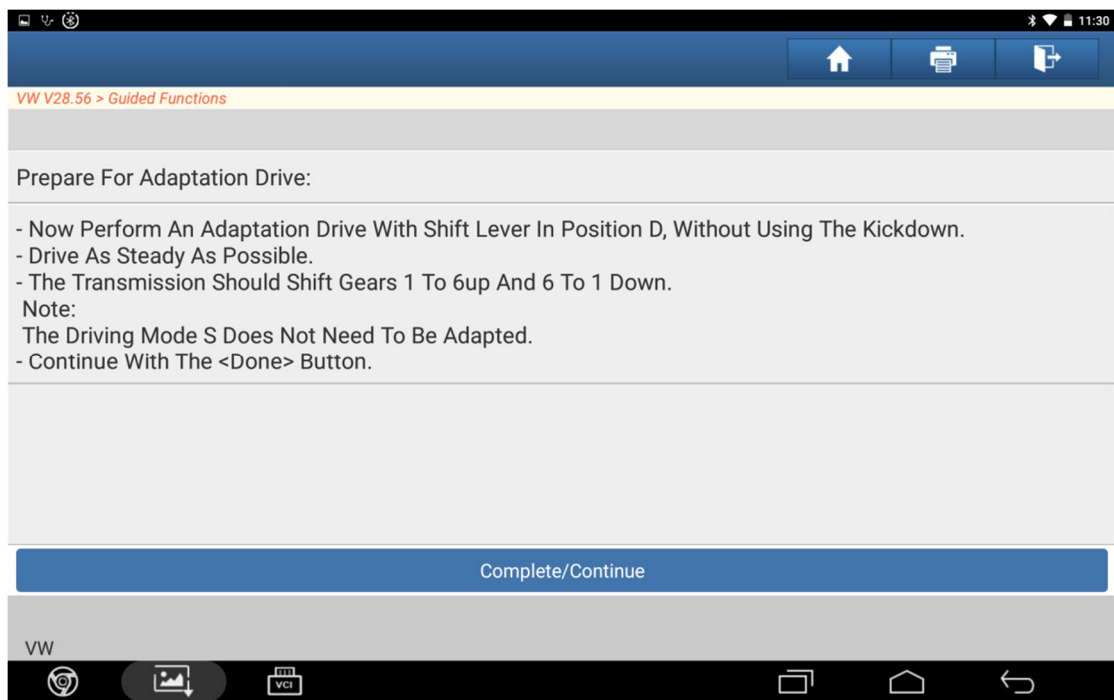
11:30

VW V28.56 > Guided Functions

Prepare For Adaptation Drive:

- Now Perform An Adaptation Drive With Shift Lever In Position D, Without Using The Kickdown.
- Drive As Steady As Possible.
- The Transmission Should Shift Gears 1 To 6up And 6 To 1 Down.
Note:
The Driving Mode S Does Not Need To Be Adapted.
- Continue With The <Done> Button.

Complete/Continue

VW

VCI